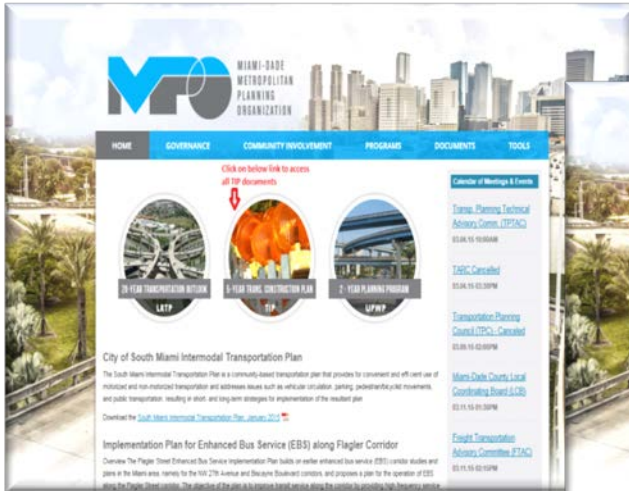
MPO MIAMI-DADE METROPOLITAN PLANNING ORGANIZATION

HOME GOVERNANCE COMMUNITY INVOLVEMENT PROGRAMS DOCUMENTS TOOLS

Click on below link to access all TIP documents

20-YEAR TRANSPORTATION OUTLOOK
LRTP

5-YEAR TRANS. CONSTRUCTION PLAN
TIP

2-YEAR PLANNING PROGRAM
UPWP

City of South Miami Intermodal Transportation Plan

The South Miami Intermodal Transportation Plan is a community-based transportation plan that provides for convenient and efficient use of motorized and non-motorized transportation and addresses issues such as vehicular circulation, parking, pedestrian/bicyclist movements, and public transportation, resulting in short- and long-term strategies for implementation of the resultant plan.

Download the South Miami Intermodal Transportation Plan, January 2015

Implementation Plan for Enhanced Bus Service (EBS) along Flagler Corridor

Overview The Flagler Street Enhanced Bus Service Implementation Plan builds on earlier enhanced bus service (EBS) corridor studies and plans in the Miami area, namely for the NW 27th Avenue and Biscayne Boulevard corridors, and proposes a plan for the operation of EBS along the Flagler Street corridor. The objective of the plan is to improve transit service along the corridor to providing high-frequency service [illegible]

Calendar of Meetings & Events

Transp. Planning Technical Advisory Comm. (TPTAC)
03.04.15 10:00AM

TARC Cancelled
03.04.15 01:30PM

Transportation Planning Council (TPC) - Cancelled
03.09.15 02:00PM

Miami-Dade County Local Coordinating Board (LCB)
03.11.15 01:30PM

Freight Transportation Advisory Committee (FTAC)
03.11.15 02:15PM